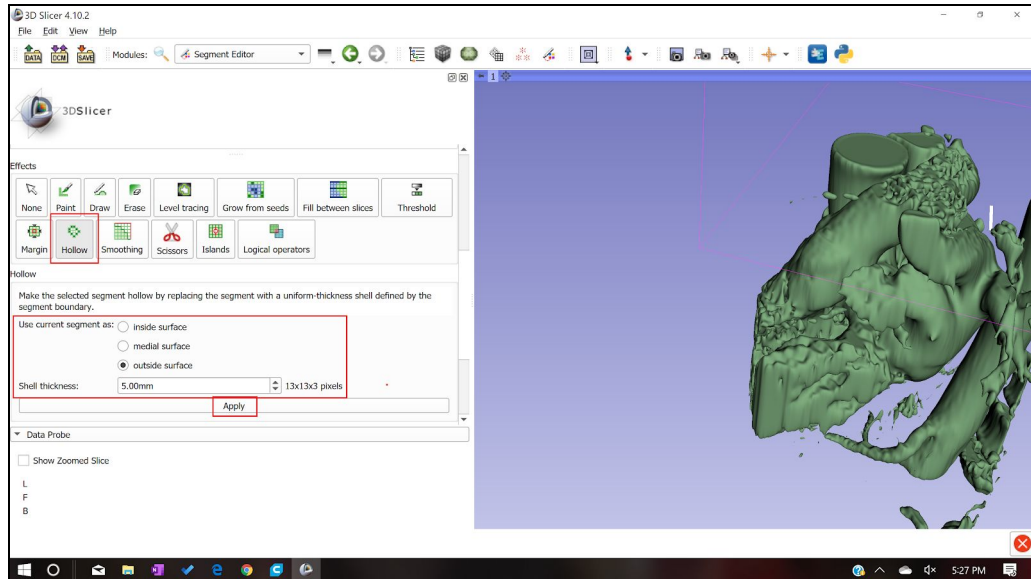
3D Slicer 4.10.2

File Edit View Help

DATA DCM SAVE Modules: Segment Editor

1

3DSlicer

Effects

None Paint Draw Erase Level tracing Grow from seeds Fill between slices Threshold

Margin Hollow Smoothing Scissors Islands Logical operators

Hollow

Make the selected segment hollow by replacing the segment with a uniform-thickness shell defined by the segment boundary.

Use current segment as: inside surface

medial surface

outside surface

Shell thickness: 5.00mm 13x13x3 pixels

Apply

Data Probe

Show Zoomed Slice

L

F

B

5:27 PM